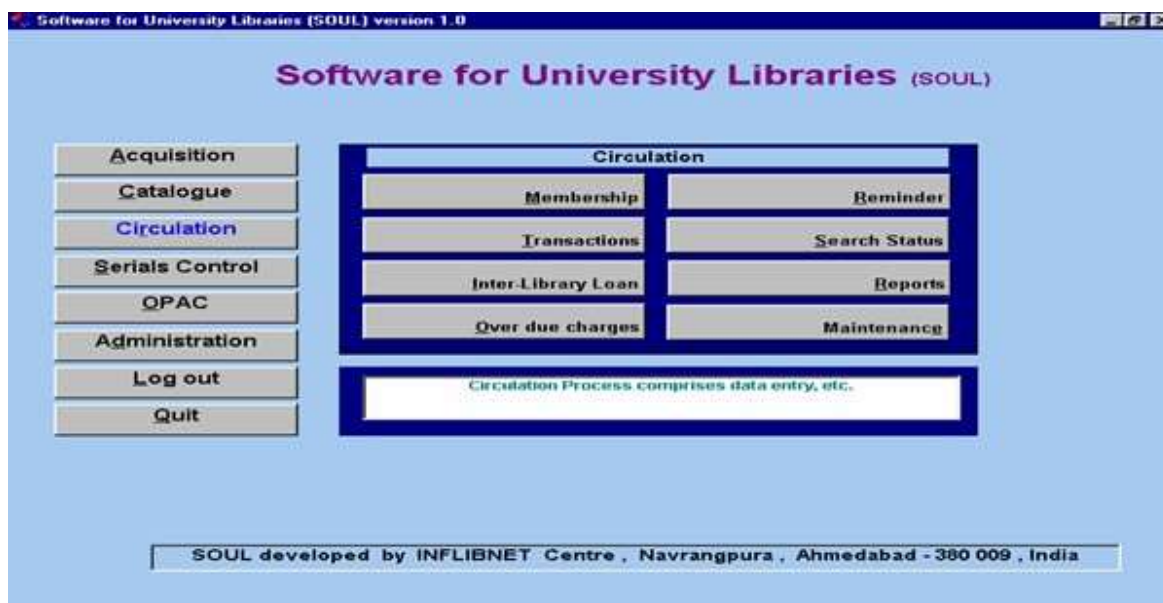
Software for University Libraries (SOUL) version 1.0

Software for University Libraries (SOUL)

Acquisition
Catalogue
Circulation
Serials Control
OPAC
Administration
Log out
Quit

Circulation

Membership
Reminder
Transactions
Search Status
Inter-Library Loan
Reports
Over due charges
Maintenance

Circulation Process comprises data entry, etc.

SOUL developed by INFLIBNET Centre , Navrangpura , Ahmedabad - 380 009 , India